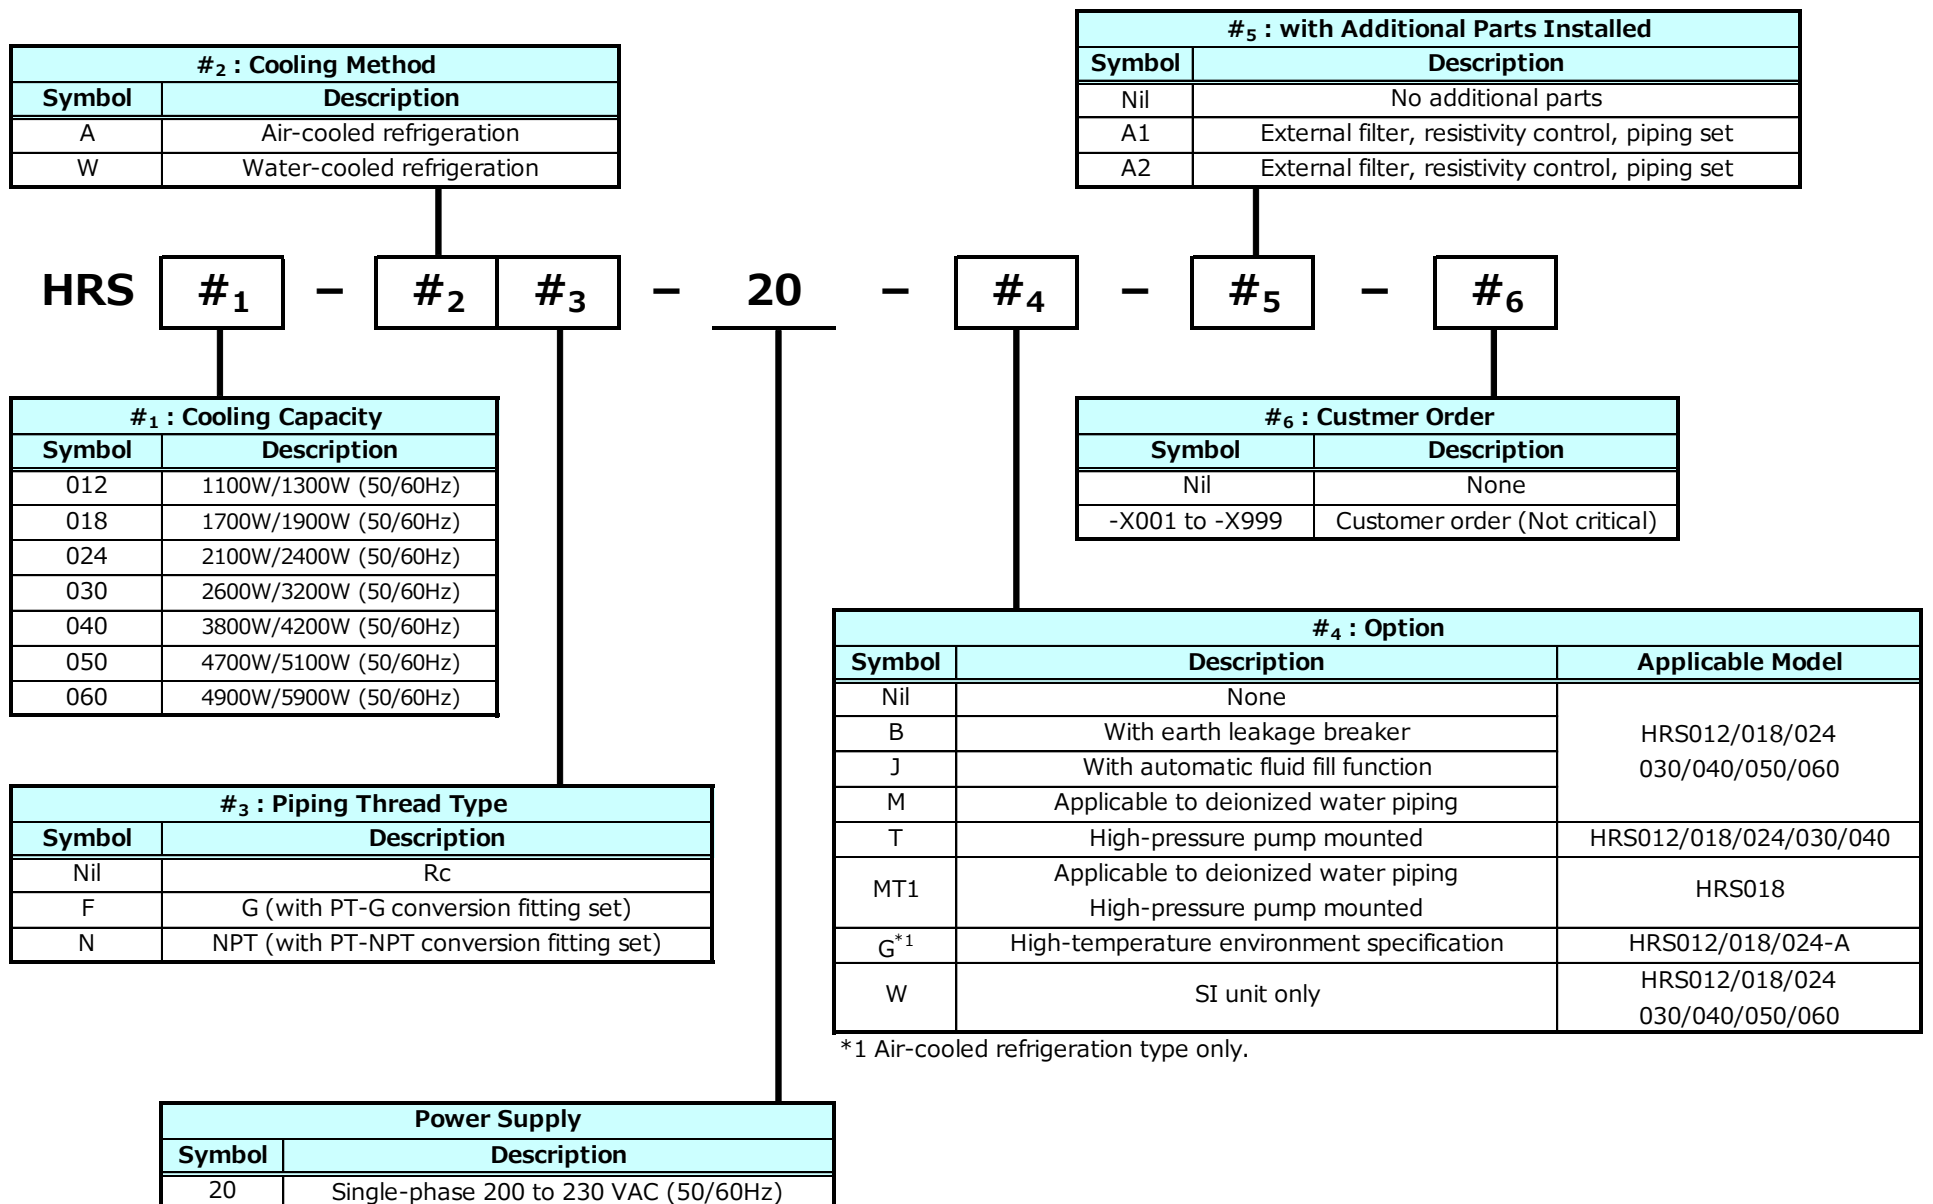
| $\#_2$ : Cooling Method | |
|---|---|
| Symbol | Description |
| A | Air-cooled refrigeration |
| W | Water-cooled refrigeration |

| $\#_5$ : with Additional Parts Installed | |
|---|---|
| Symbol | Description |
| Nil | No additional parts |
| A1 | External filter, resistivity control, piping set |
| A2 | External filter, resistivity control, piping set |

HRS $\#_1$ – $\#_2$ $\#_3$ – 20 – $\#_4$ – $\#_5$ – $\#_6$

| $\#_1$ : Cooling Capacity | |
|---|---|
| Symbol | Description |
| 012 | 1100W/1300W (50/60Hz) |
| 018 | 1700W/1900W (50/60Hz) |
| 024 | 2100W/2400W (50/60Hz) |
| 030 | 2600W/3200W (50/60Hz) |
| 040 | 3800W/4200W (50/60Hz) |
| 050 | 4700W/5100W (50/60Hz) |
| 060 | 4900W/5900W (50/60Hz) |

| $\#_6$ : Custmer Order | |
|---|---|
| Symbol | Description |
| Nil | None |
| -X001 to -X999 | Customer order (Not critical) |

| $\#_4$ : Option | | |
|---|---|---|
| Symbol | Description | Applicable Model |
| Nil | None | HRS012/018/024 030/040/050/060 |
| B | With earth leakage breaker | |
| J | With automatic fluid fill function | |
| M | Applicable to deionized water piping | |
| T | High-pressure pump mounted | HRS012/018/024/030/040 |
| MT1 | Applicable to deionized water piping High-pressure pump mounted | HRS018 |
| $G^{*1}$ | High-temperature environment specification | HRS012/018/024-A |
| W | SI unit only | HRS012/018/024 030/040/050/060 |

*1 Air-cooled refrigeration type only.

| $\#_3$ : Piping Thread Type | |
|---|---|
| Symbol | Description |
| Nil | Rc |
| F | G (with PT-G conversion fitting set) |
| N | NPT (with PT-NPT conversion fitting set) |

| Power Supply | |
|---|---|
| Symbol | Description |
| 20 | Single-phase 200 to 230 VAC (50/60Hz) |